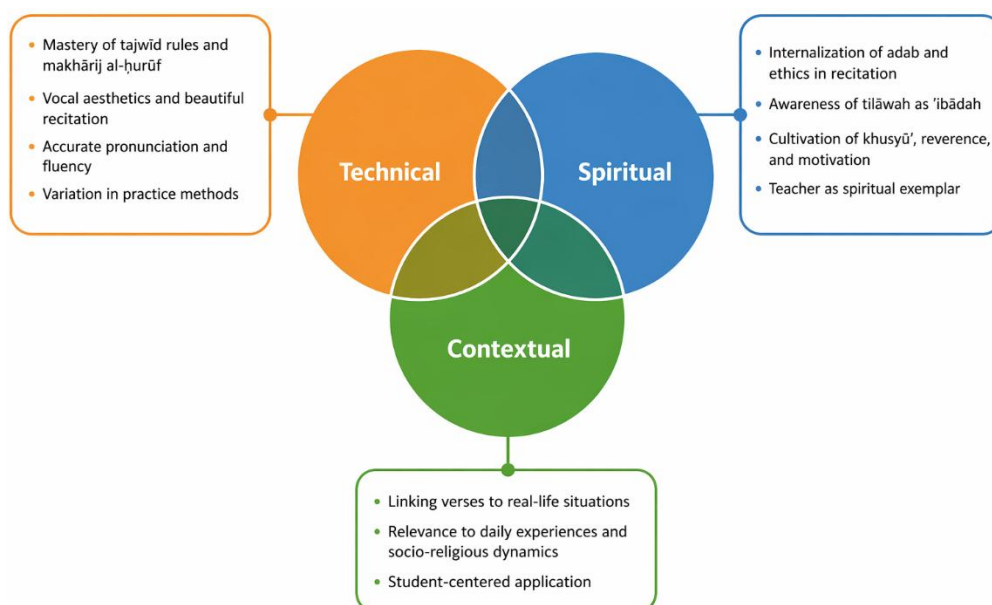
- Mastery of tajwīd rules and makhārij al-ḥurūf
- Vocal aesthetics and beautiful recitation
- Accurate pronunciation and fluency
- Variation in practice methods

Technical

Spiritual

Contextual

- Internalization of adab and ethics in recitation
- Awareness of tilāwah as 'ibādah
- Cultivation of khusyū', reverence, and motivation
- Teacher as spiritual exemplar

- Linking verses to real-life situations
- Relevance to daily experiences and socio-religious dynamics
- Student-centered application